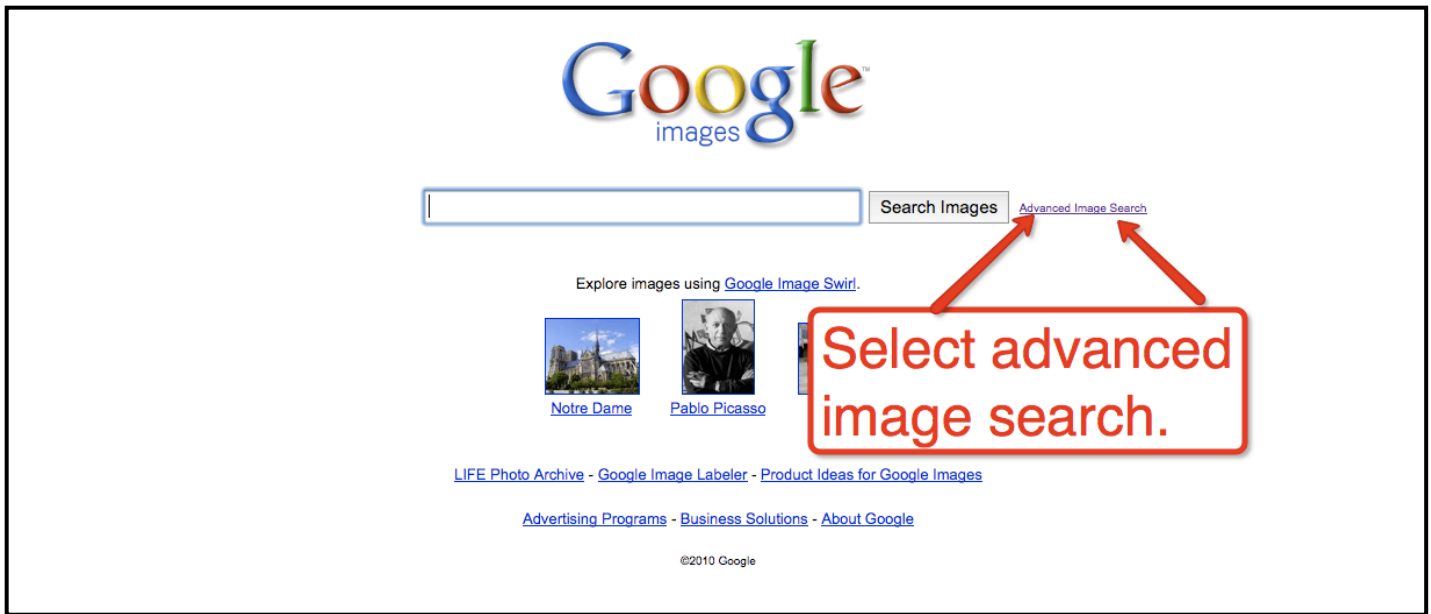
Google™
images

Search Images Advanced Image Search

Explore images using Google Image Swirl.

Notre Dame Pablo Picasso

Select advanced image search.

LIFE Photo Archive - Google Image Labeler - Product Ideas for Google Images

Advertising Programs - Business Solutions - About Google

©2010 Google